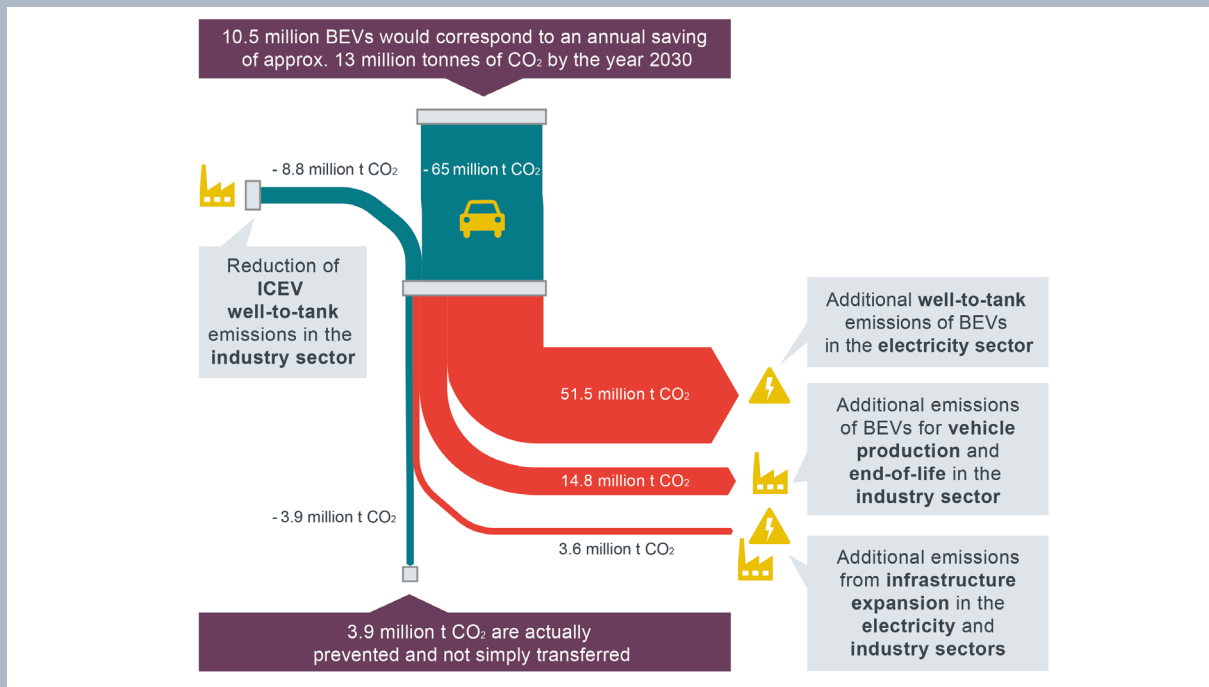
10.5 million BEVs would correspond to an annual saving of approx. 13 million tonnes of $CO_2$ by the year 2030

- 8.8 million t $CO_2$

- 65 million t $CO_2$

Reduction of **ICEV well-to-tank** emissions in the **industry sector**

Additional **well-to-tank** emissions of BEVs in the **electricity sector**

51.5 million t $CO_2$

Additional emissions of BEVs for **vehicle production** and **end-of-life** in the **industry sector**

14.8 million t $CO_2$

- 3.9 million t $CO_2$

3.6 million t $CO_2$

Additional emissions from **infrastructure expansion** in the **electricity** and **industry sectors**

3.9 million t $CO_2$ are actually prevented and not simply transferred